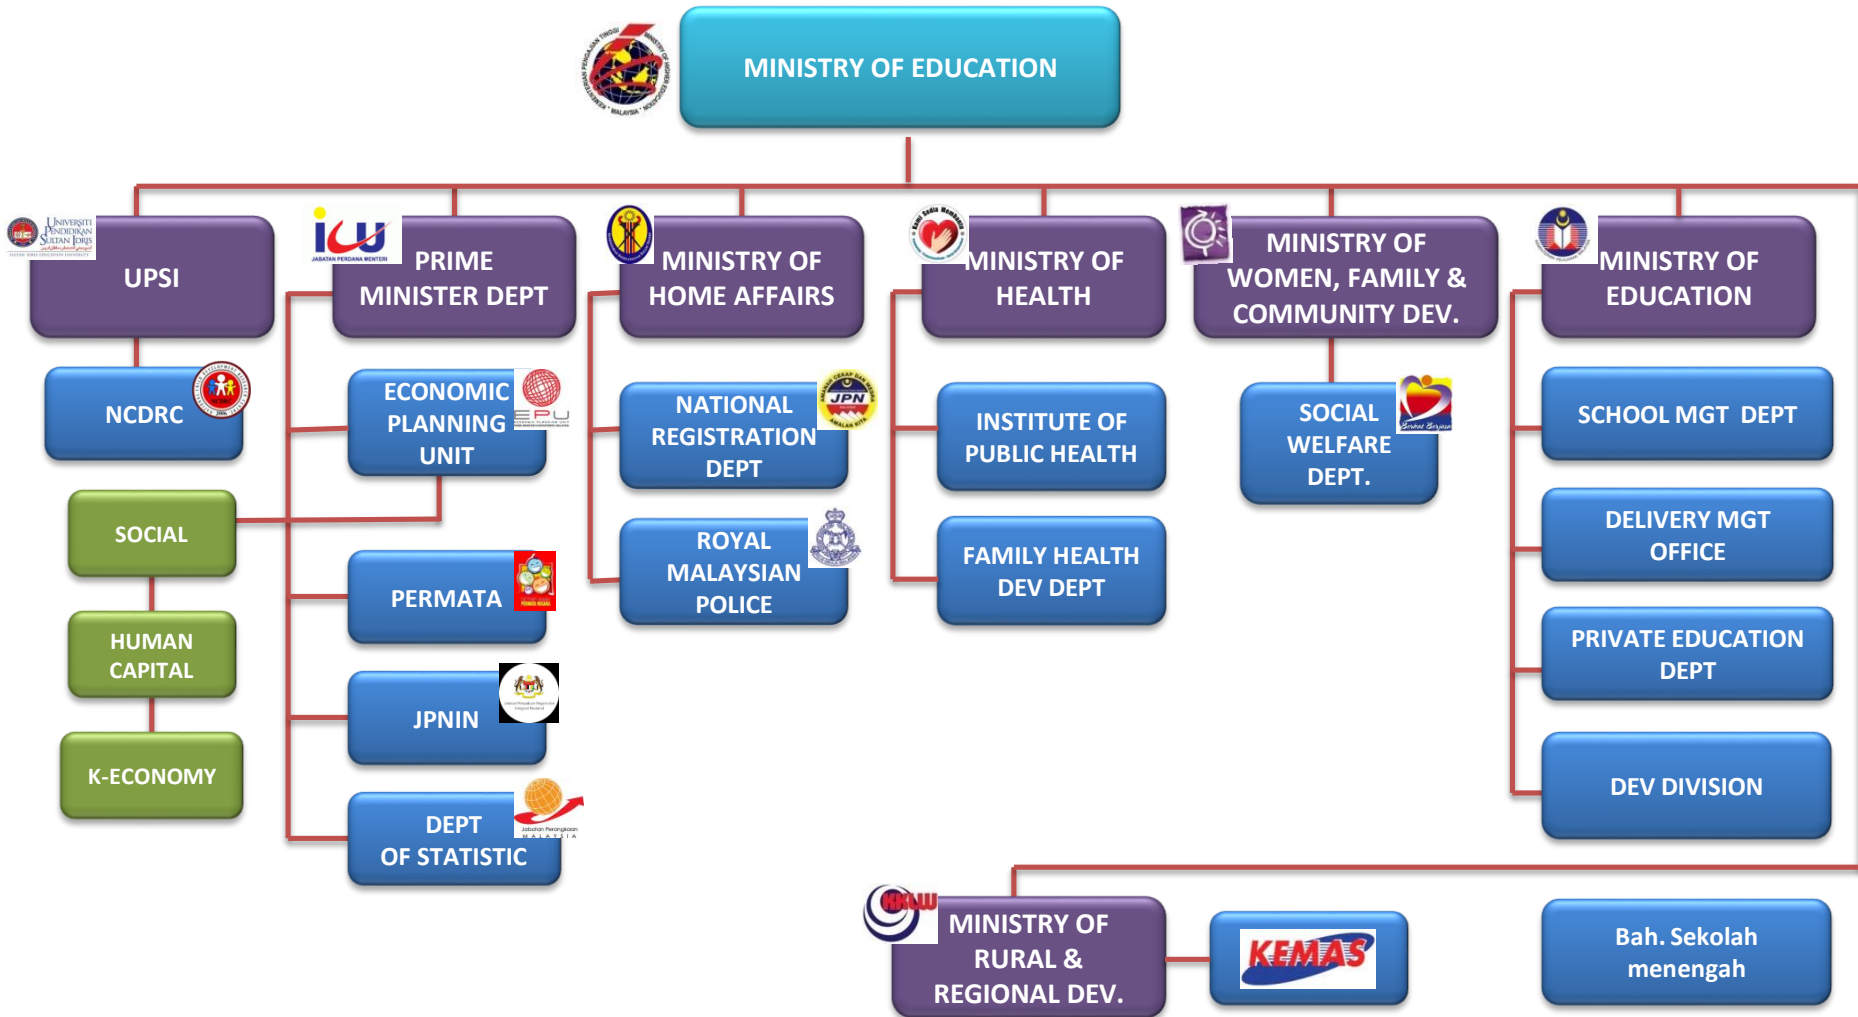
MINISTRY OF EDUCATION

UPSI

PRIME MINISTER DEPT

MINISTRY OF HOME AFFAIRS

MINISTRY OF HEALTH

MINISTRY OF WOMEN, FAMILY & COMMUNITY DEV.

MINISTRY OF EDUCATION

NCDRC

SOCIAL

HUMAN CAPITAL

K-ECONOMY

ECONOMIC PLANNING UNIT

EPU

PERMATA

JPNIN

DEPT OF STATISTIC

NATIONAL REGISTRATION DEPT

JPN

ROYAL MALAYSIAN POLICE

INSTITUTE OF PUBLIC HEALTH

FAMILY HEALTH DEV DEPT

SOCIAL WELFARE DEPT.

SCHOOL MGT DEPT

DELIVERY MGT OFFICE

PRIVATE EDUCATION DEPT

DEV DIVISION

MINISTRY OF RURAL & REGIONAL DEV.

KEMAS

Bah. Sekolah menengah